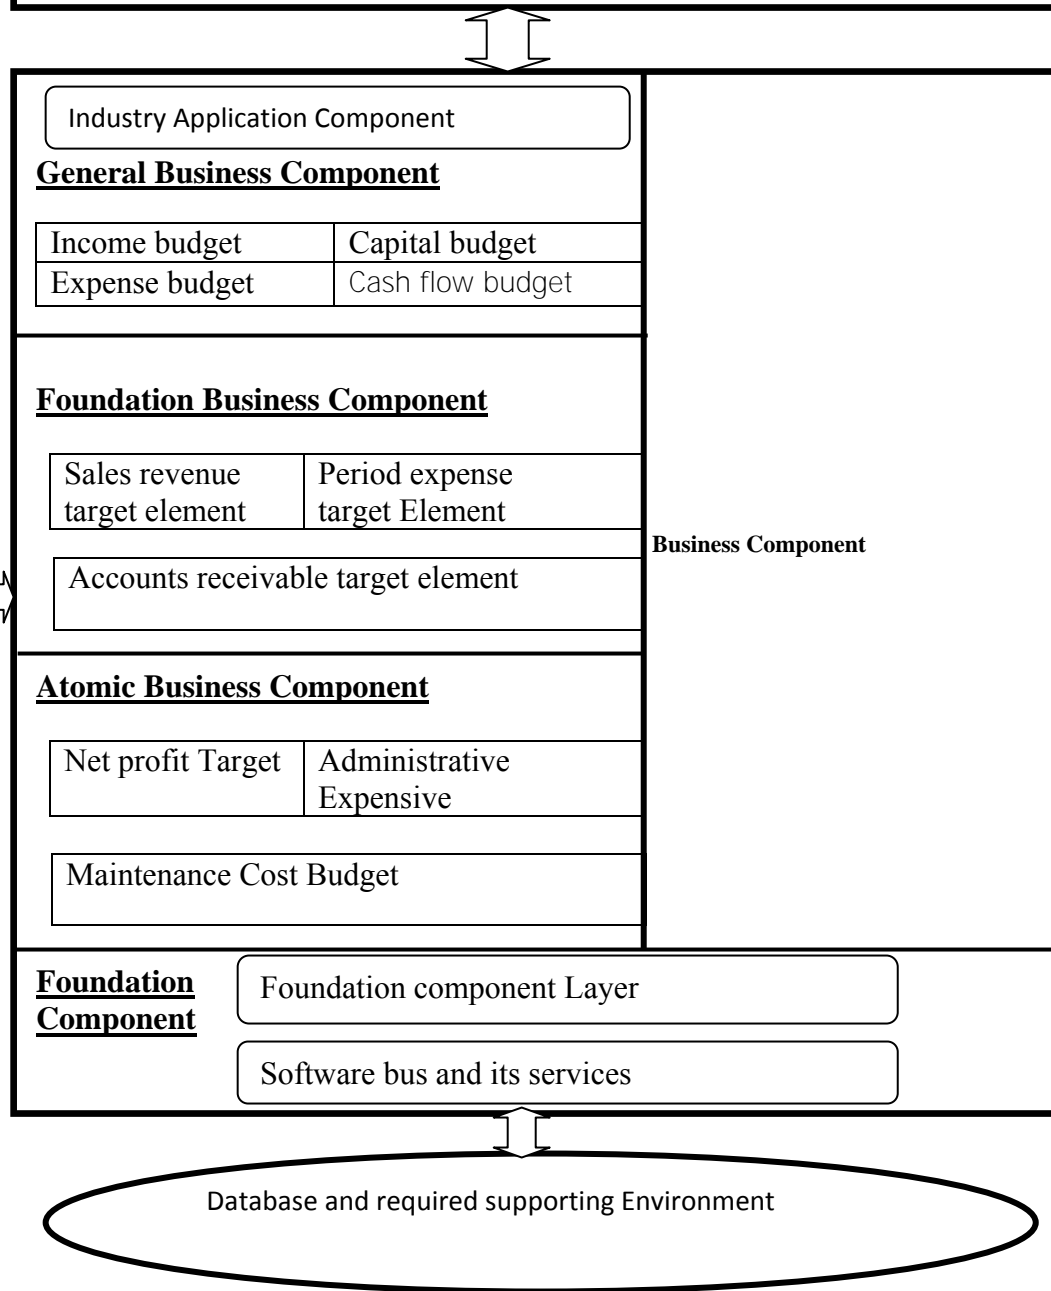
Industry Application Component

General Business Component

| Income budget | Capital budget |
|---|---|
| Expense budget | Cash flow budget |

Foundation Business Component

| Sales revenue target element | Period expense target Element |
|---|---|

Accounts receivable target element

Business Component

Atomic Business Component

| Net profit Target | Administrative Expensive |
|---|---|

Maintenance Cost Budget

Foundation Component

Foundation component Layer

Software bus and its services

Database and required supporting Environment